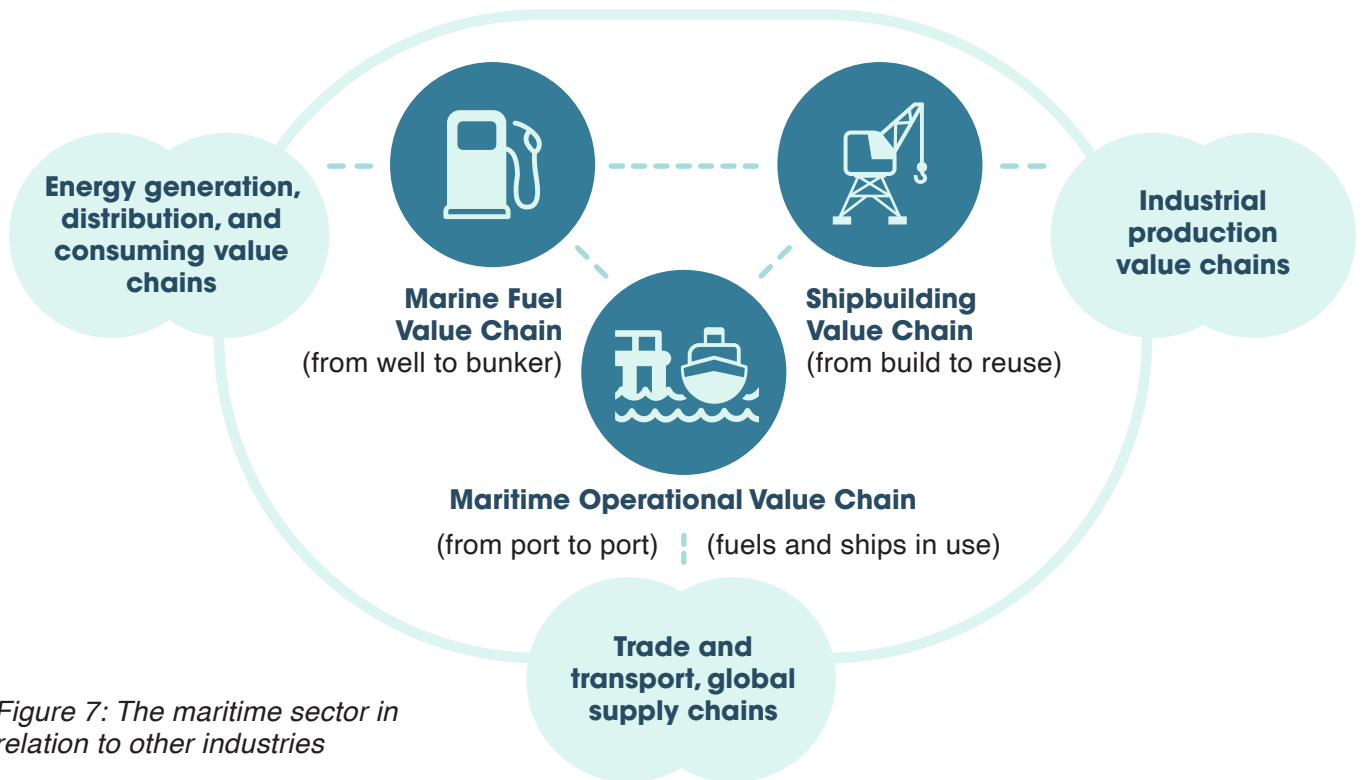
Energy generation, distribution, and consuming value chains

Marine Fuel Value Chain
(from well to bunker)

Shipbuilding Value Chain
(from build to reuse)

Industrial production value chains

Maritime Operational Value Chain
(from port to port) (fuels and ships in use)

Trade and transport, global supply chains

Figure 7: The maritime sector in relation to other industries